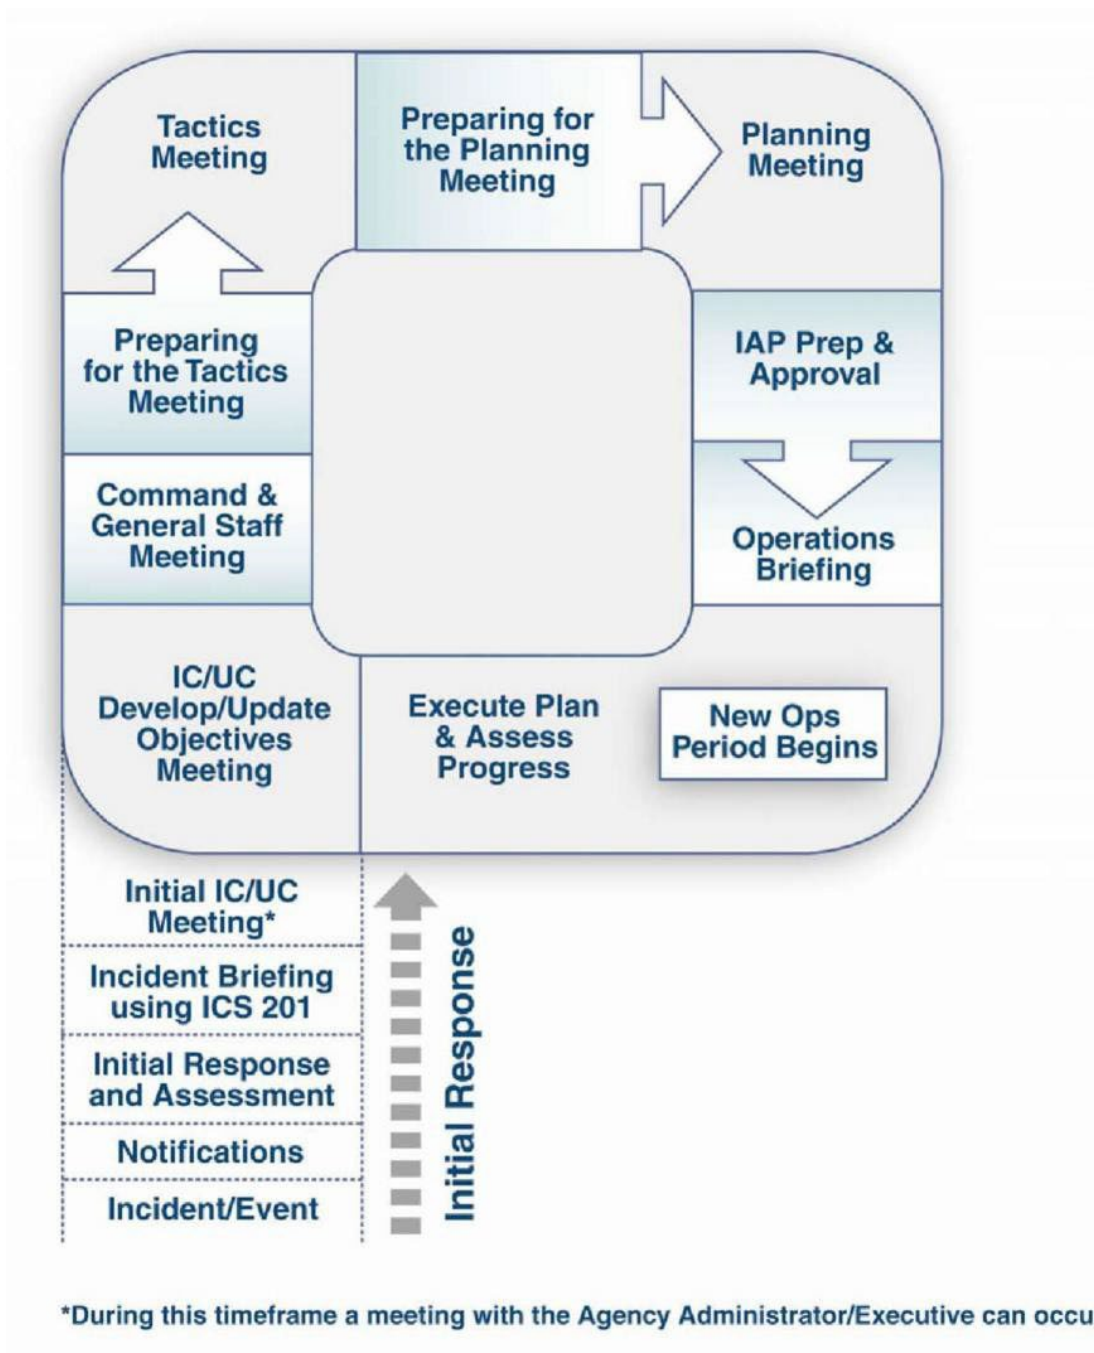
Tactics Meeting

Preparing for the Planning Meeting

Planning Meeting

Preparing for the Tactics Meeting

IAP Prep & Approval

Command & General Staff Meeting

Operations Briefing

IC/UC Develop/Update Objectives Meeting

Execute Plan & Assess Progress

New Ops Period Begins

Initial IC/UC Meeting*

Incident Briefing using ICS 201

Initial Response and Assessment

Notifications

Incident/Event

Initial Response

*During this timeframe a meeting with the Agency Administrator/Executive can occu